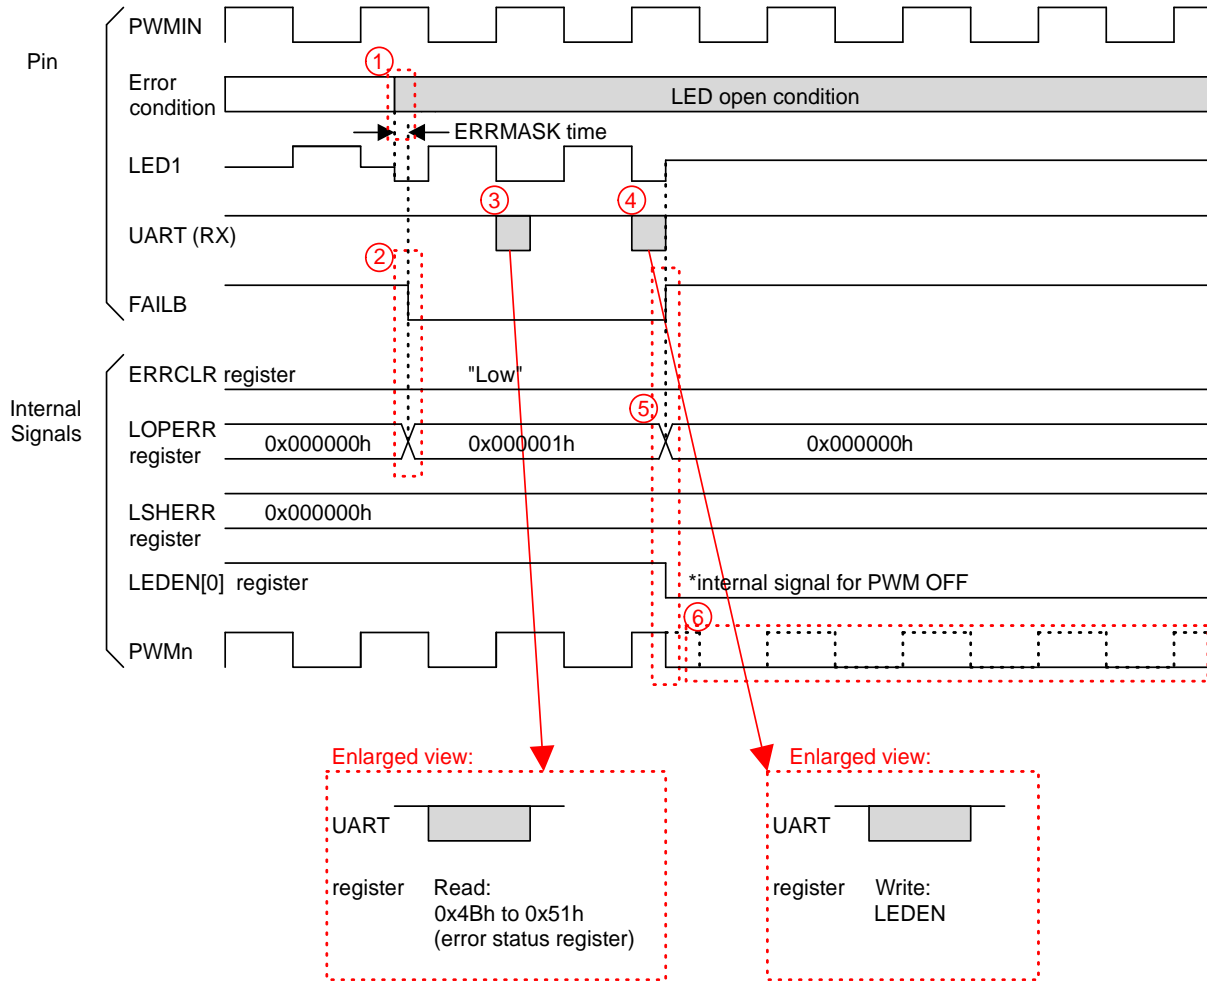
Pin

PWMIN

①

Error condition

LED open condition

ERRMASK time

LED1

③

④

UART (RX)

②

FAILB

Internal Signals

ERRCLR register

"Low"

⑤

LOPERR register

0x000000h

0x000001h

0x000000h

LSHERR register

0x000000h

LEDEN[0] register

*internal signal for PWM OFF

⑥

PWMn

Enlarged view:

UART

register Read: 0x4Bh to 0x51h (error status register)

Enlarged view:

UART

register Write: LEDEN